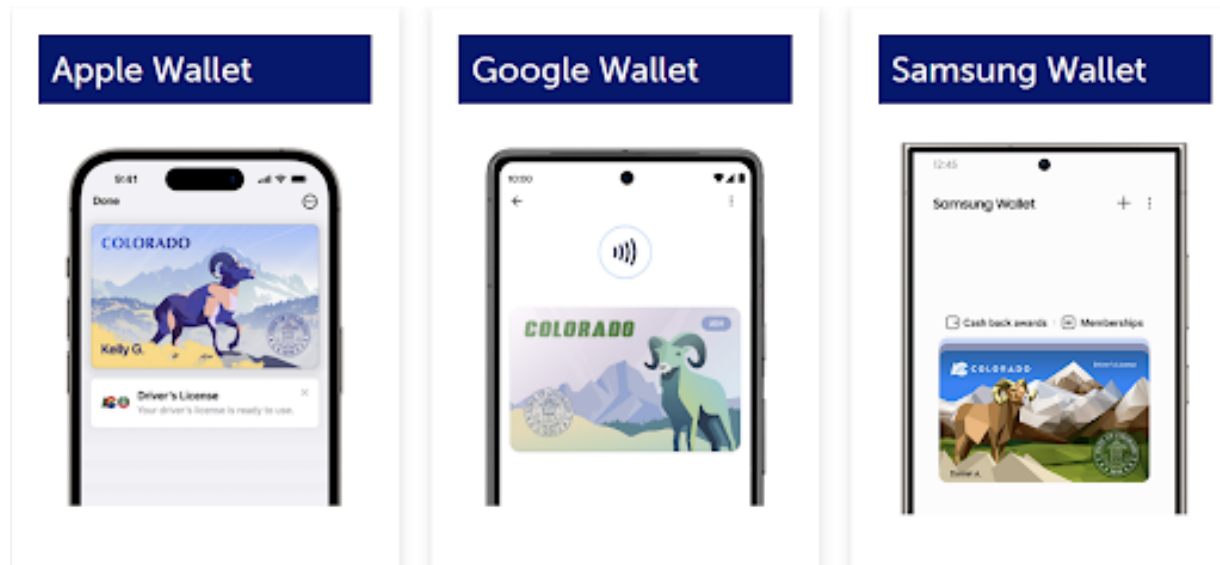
Apple Wallet

9:41

Done

COLORADO

Kelly G.

Driver's License
Your driver's license is ready to use.

Google Wallet

10:00

COLORADO

Samsung Wallet

12:45

Samsung Wallet

Cash back awards

Memberships

COLORADO

Driver's License

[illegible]